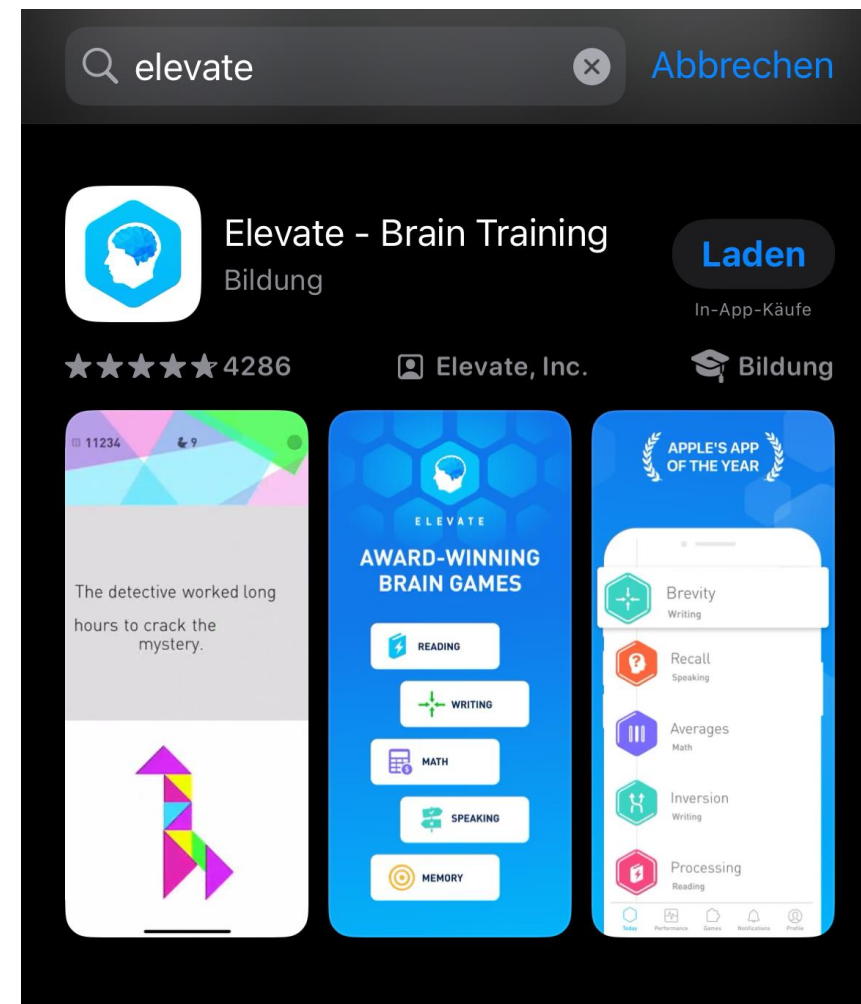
elevate

Abbrechen

Elevate - Brain Training
Bildung

Laden
In-App-Käufe

★★★★★ 4286

Elevate, Inc.

Bildung

11234 9

The detective worked long hours to crack the mystery.

ELEVATE

AWARD-WINNING BRAIN GAMES

READING

WRITING

MATH

SPEAKING

MEMORY

APPLE'S APP OF THE YEAR

Brevity
Writing

Recall
Speaking

Averages
Math

Inversion
Writing

Processing
Reading

Today Performance Games Notifications Profile